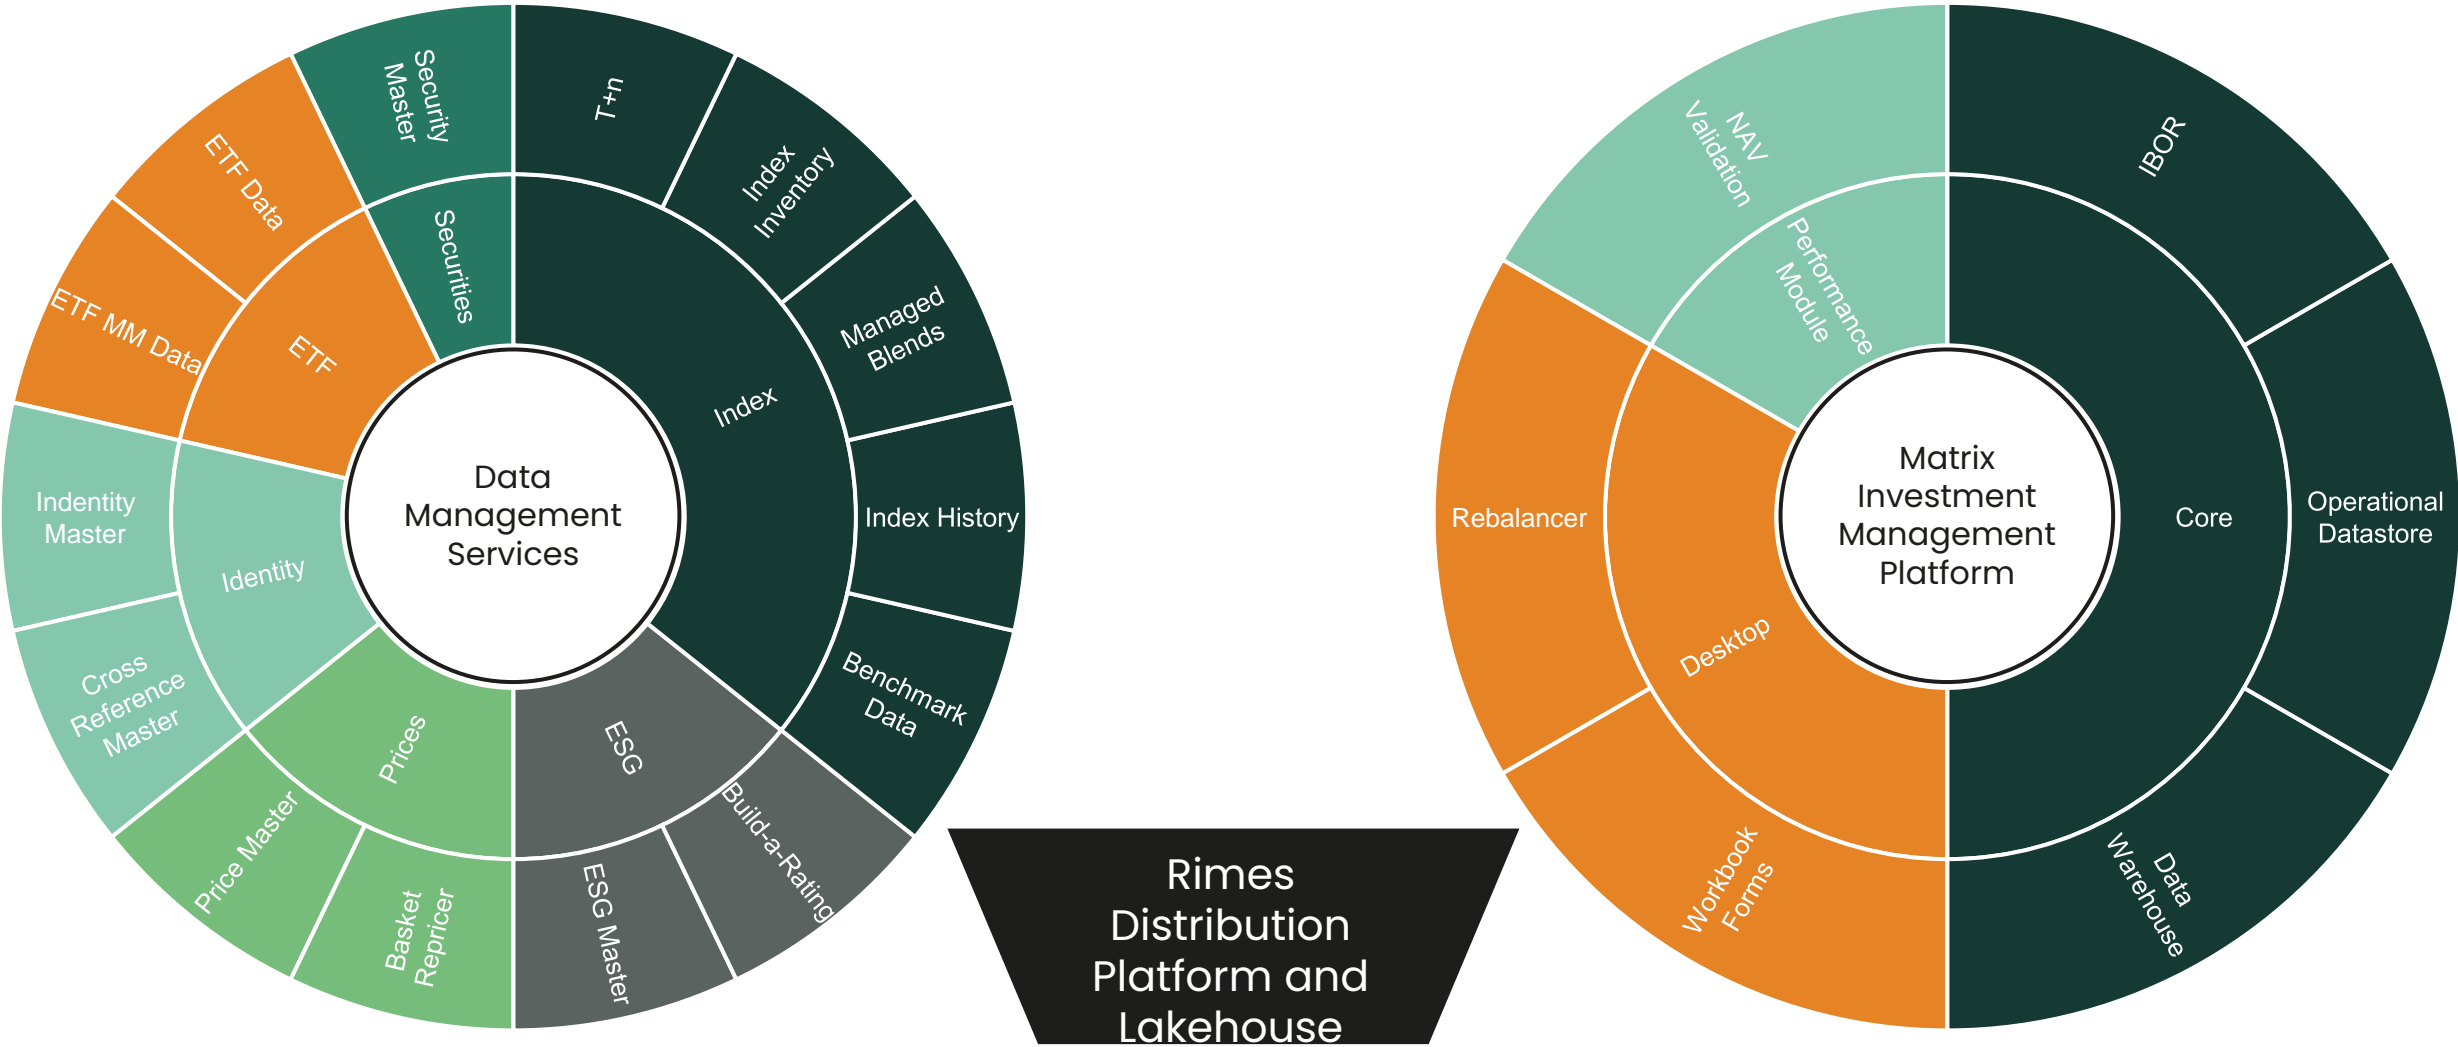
Data Management Services

Index
T+n
Index Inventory
Managed Blends
Index History
Benchmark Data

ESG
Build-a-Rating
ESG Master

Prices
Basket Repricer
Price Master

Identity
Cross Reference Master
Indentity Master

ETF
ETF MM Data
ETF Data

Securities
Security Master

Rimes Distribution Platform and Lakehouse

Matrix Investment Management Platform

Core
IBOR
Operational Datastore
Data Warehouse

Desktop
Workbook Forms
Rebalancer

Performance Module
NAV Validation